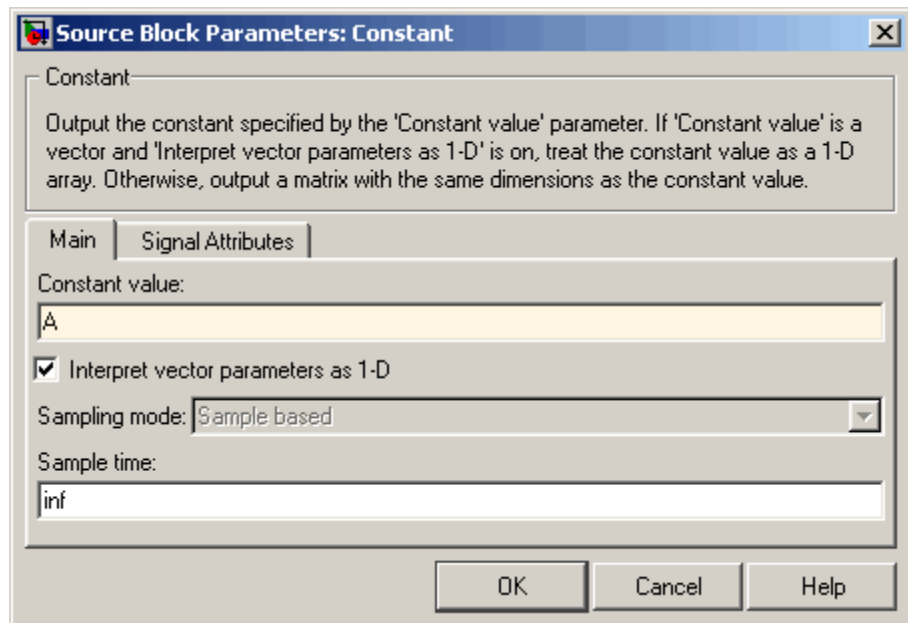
Source Block Parameters: Constant

Constant

Output the constant specified by the 'Constant value' parameter. If 'Constant value' is a vector and 'Interpret vector parameters as 1-D' is on, treat the constant value as a 1-D array. Otherwise, output a matrix with the same dimensions as the constant value.

Main | Signal Attributes

Constant value:

A

Interpret vector parameters as 1-D

Sampling mode: Sample based

Sample time:

inf

OK | Cancel | Help